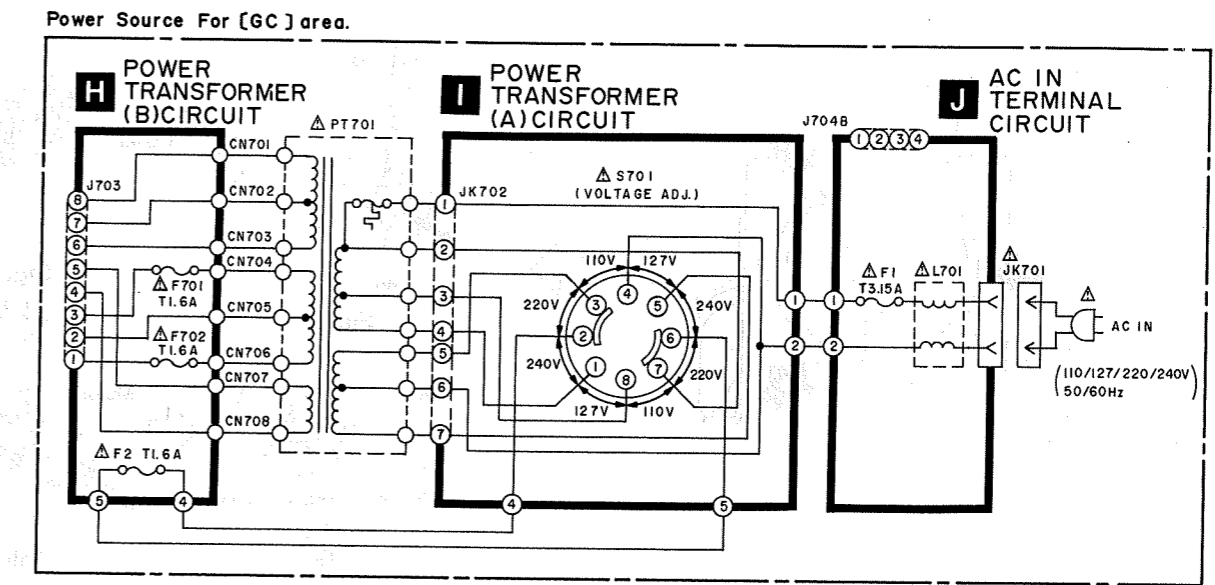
Power Source For [GC] area.

H POWER TRANSFORMER (B)CIRCUIT

I POWER TRANSFORMER (A)CIRCUIT

J AC IN TERMINAL CIRCUIT

⚠ PT701

J704B

1 2 3 4

J703

8 7 6 5 4 3 2 1

CN701

CN702

CN703

CN704

⚠ F701 T1.6A

CN705

⚠ F702 T1.6A

CN706

CN707

CN708

⚠ F2 T1.6A

5 4

JK702

1 2 3 4 5 6 7

⚠ S701 (VOLTAGE ADJ.)

110V 127V

220V 240V

240V 220V

127V 110V

1 2 3 4 5 6 7 8

4 5

1 2

1 2

⚠ F1 T3.15A

⚠ L701

⚠ JK701

⚠

AC IN

(110/127/220/240V 50/60Hz)